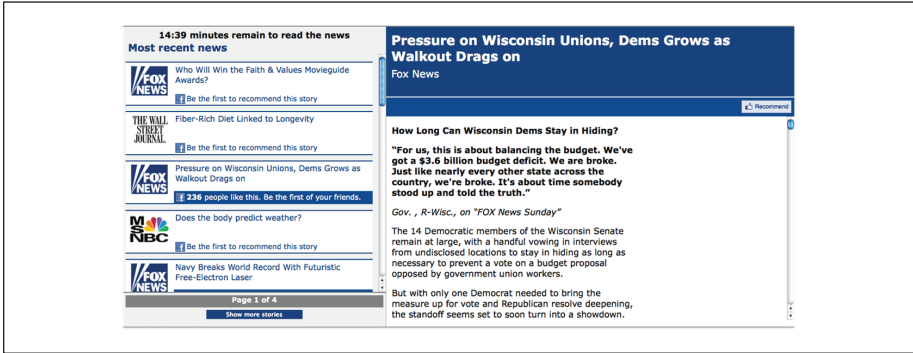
14:39 minutes remain to read the news
Most recent news

FOX NEWS
Who Will Win the Faith & Values Movieguide Awards?
Be the first to recommend this story

THE WALL STREET JOURNAL.
Fiber-Rich Diet Linked to Longevity
Be the first to recommend this story

FOX NEWS
Pressure on Wisconsin Unions, Dems Grows as Walkout Drags on
236 people like this. Be the first of your friends.

MSNBC
Does the body predict weather?
Be the first to recommend this story

FOX NEWS
Navy Breaks World Record With Futuristic Free-Electron Laser

Page 1 of 4
Show more stories

Pressure on Wisconsin Unions, Dems Grows as Walkout Drags on
Fox News

Recommend

How Long Can Wisconsin Dems Stay in Hiding?

"For us, this is about balancing the budget. We've got a $3.6 billion budget deficit. We are broke. Just like nearly every other state across the country, we're broke. It's about time somebody stood up and told the truth."

Gov. , R-Wisc., on "FOX News Sunday"

The 14 Democratic members of the Wisconsin Senate remain at large, with a handful vowing in interviews from undisclosed locations to stay in hiding as long as necessary to prevent a vote on a budget proposal opposed by government union workers.

But with only one Democrat needed to bring the measure up for vote and Republican resolve deepening, the standoff seems set to soon turn into a showdown.